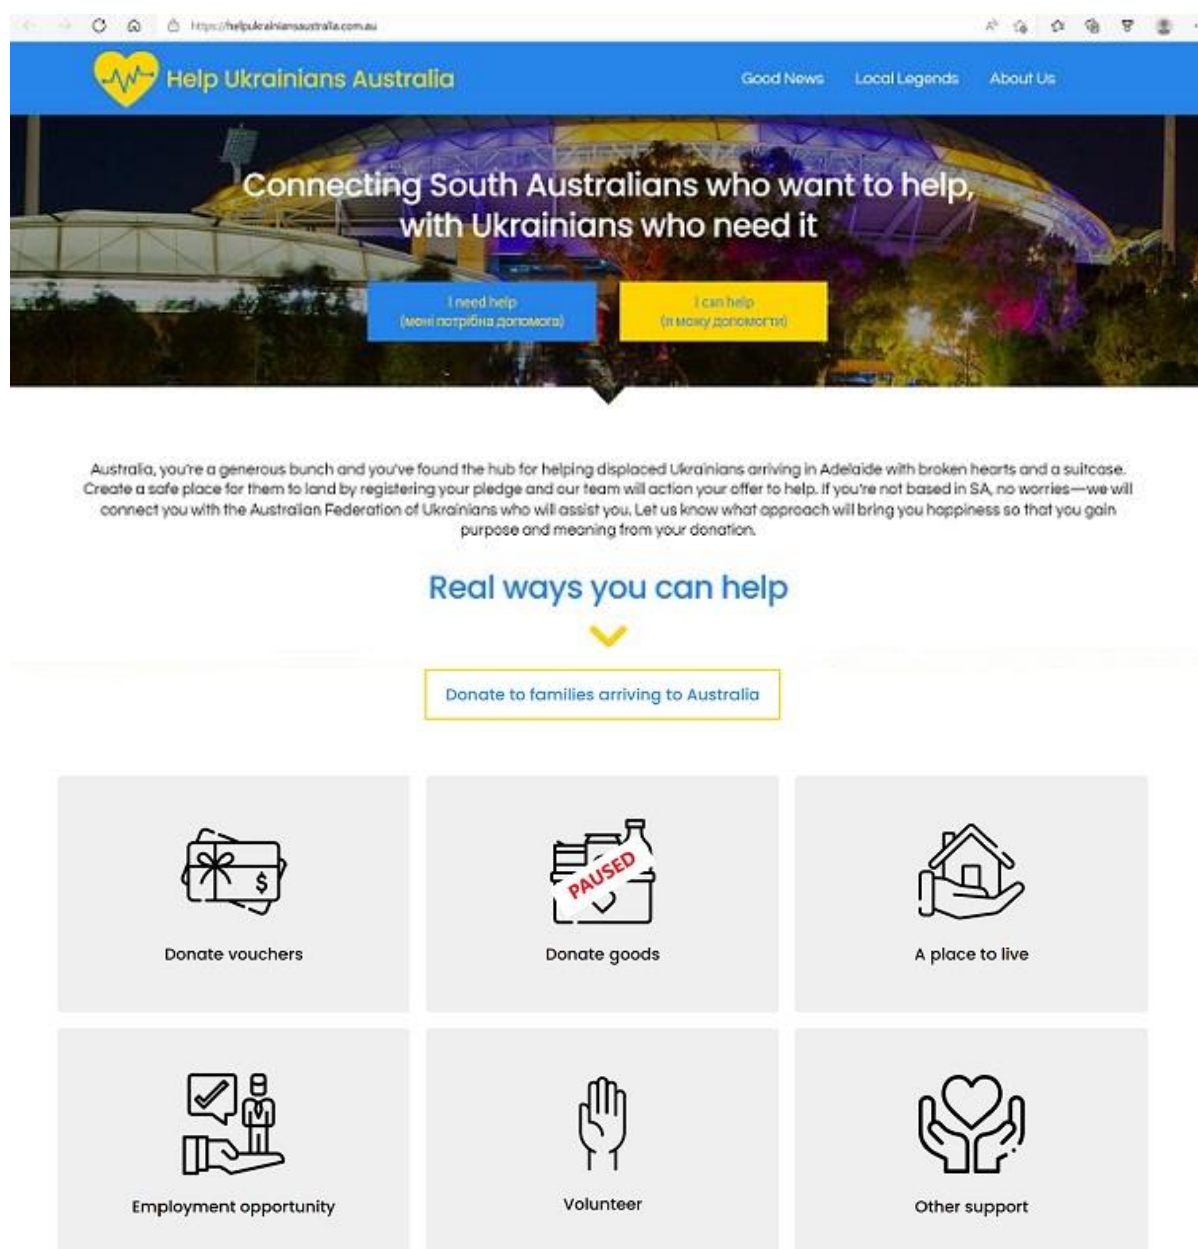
https://helpukrainiansaustralia.com.au

Help Ukrainians Australia

Good News Local Legends About Us

Connecting South Australians who want to help, with Ukrainians who need it

I need help
(мені потрібна допомога)

I can help
(я можу допомогти)

Australia, you're a generous bunch and you've found the hub for helping displaced Ukrainians arriving in Adelaide with broken hearts and a suitcase. Create a safe place for them to land by registering your pledge and our team will action your offer to help. If you're not based in SA, no worries—we will connect you with the Australian Federation of Ukrainians who will assist you. Let us know what approach will bring you happiness so that you gain purpose and meaning from your donation.

Real ways you can help

Donate to families arriving to Australia

$

Donate vouchers

PAUSED

Donate goods

A place to live

Employment opportunity

Volunteer

Other support